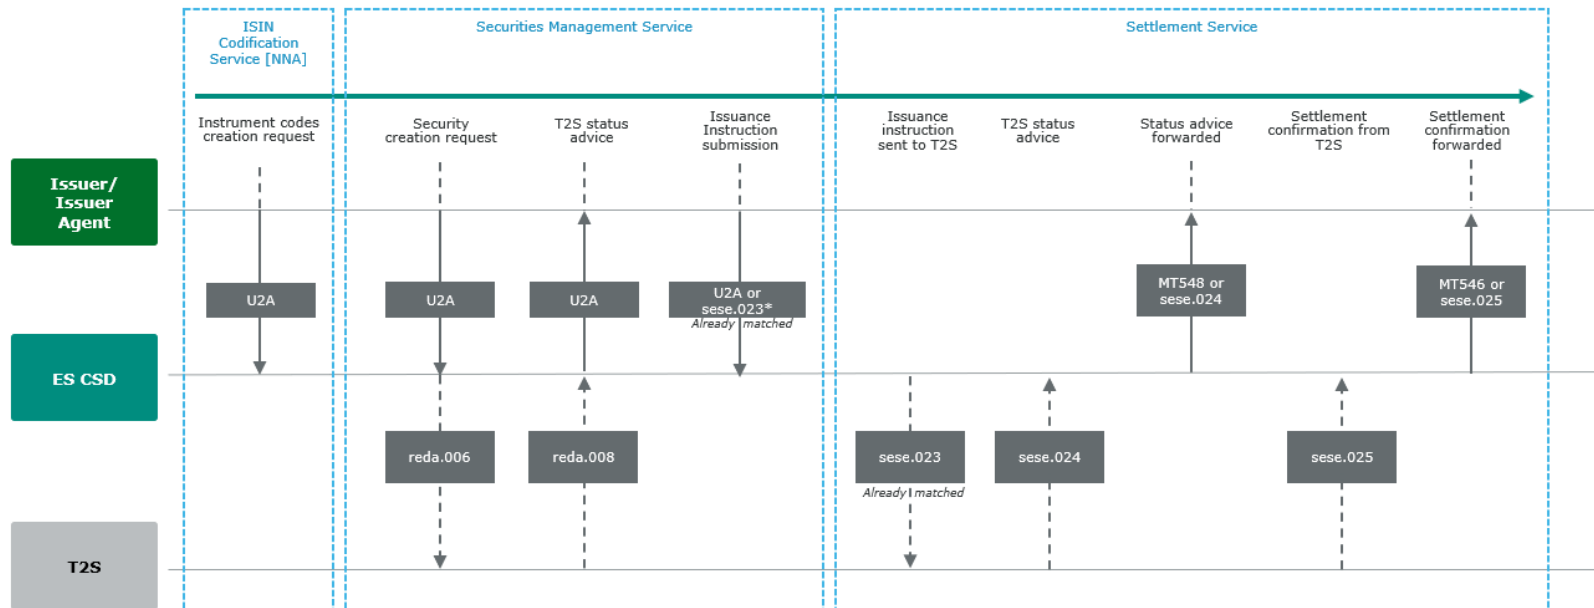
ISIN Codification Service [NNA]

Securities Management Service

Settlement Service

Instrument codes creation request

Security creation request

T2S status advice

Issuance Instruction submission

Issuance instruction sent to T2S

T2S status advice

Status advice forwarded

Settlement confirmation from T2S

Settlement confirmation forwarded

Issuer/ Issuer Agent

ES CSD

T2S

U2A

U2A

U2A

U2A or sese.023*

Already matched

MT548 or sese.024

MT546 or sese.025

reda.006

reda.008

sese.023

Already matched

sese.024

sese.025